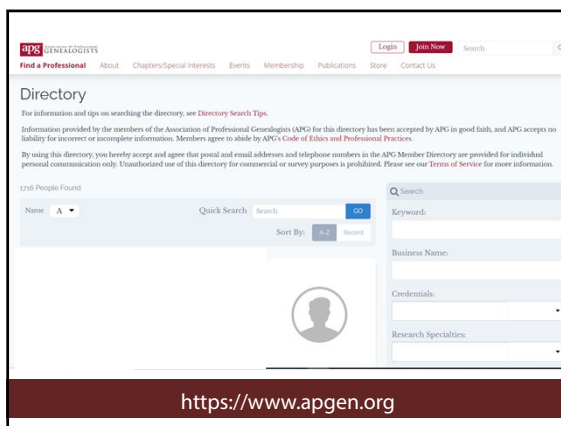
apg ASSOCIATION OF PROFESSIONAL GENEALOGISTS

Login Join Now Search

Find a Professional About Chapters/Special Interests Events Membership Publications Store Contact Us

Directory

For information and tips on searching the directory, see Directory Search Tips.

Information provided by the members of the Association of Professional Genealogists (APG) for this directory has been accepted by APG in good faith, and APG accepts no liability for incorrect or incomplete information. Members agree to abide by APG's Code of Ethics and Professional Practices.

By using this directory, you hereby accept and agree that postal and email addresses and telephone numbers in the APG Member Directory are provided for individual personal communication only. Unauthorized use of this directory for commercial or survey purposes is prohibited. Please see our Terms of Service for more information.

1716 People Found

Name A

Quick Search Search GO

Sort By: A-Z Recent

Search

Keyword:

Business Name:

Credentials:

Research Specialties:

https://www.apgen.org